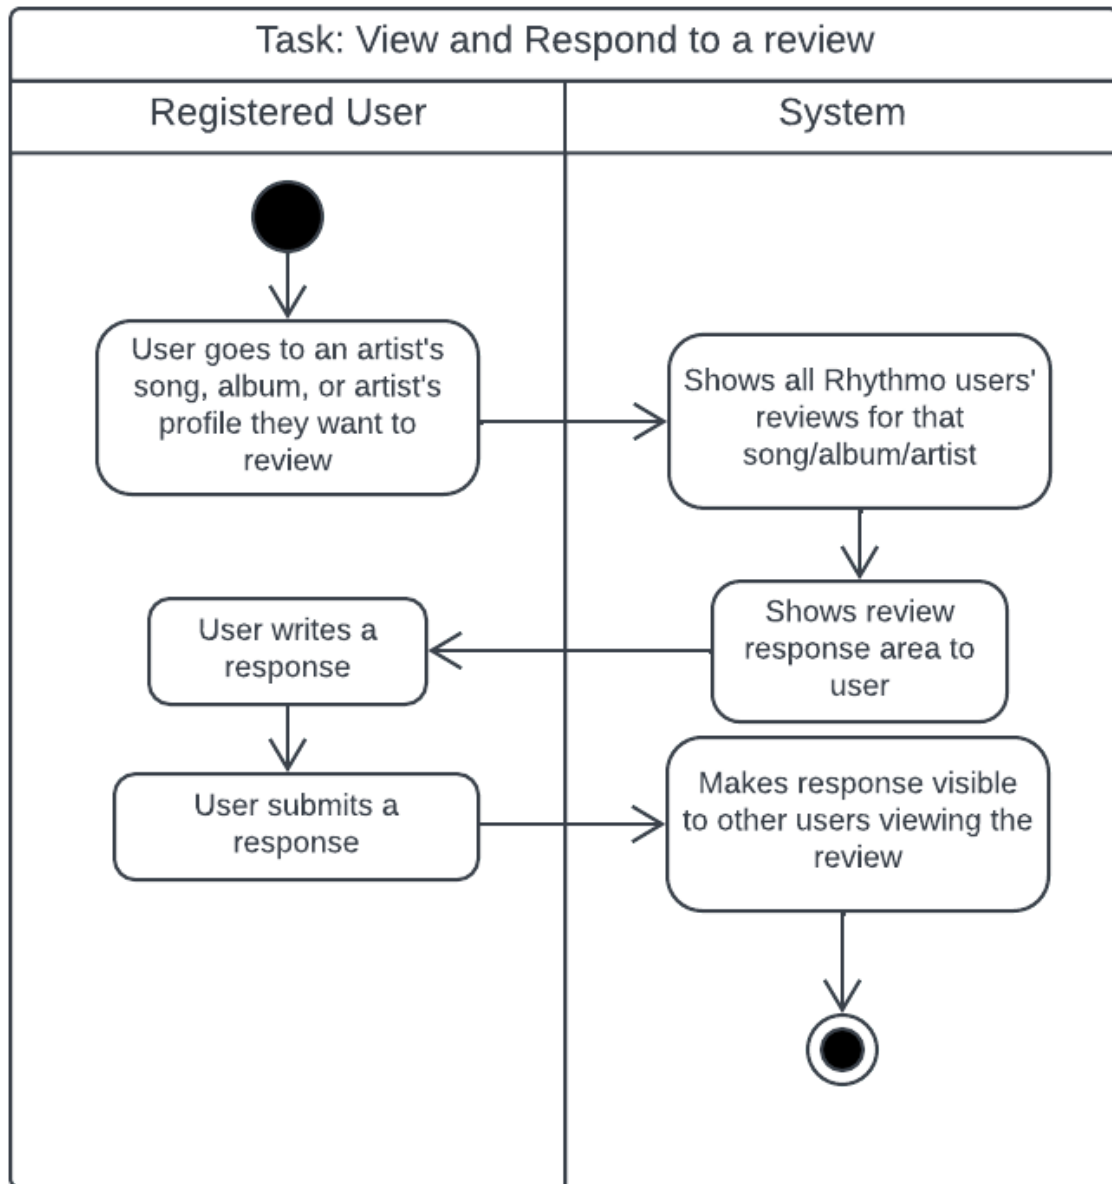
Task: View and Respond to a review

Registered User

System

User goes to an artist's song, album, or artist's profile they want to review

Shows all Rhythmo users' reviews for that song/album/artist

Shows review response area to user

User writes a response

User submits a response

Makes response visible to other users viewing the review